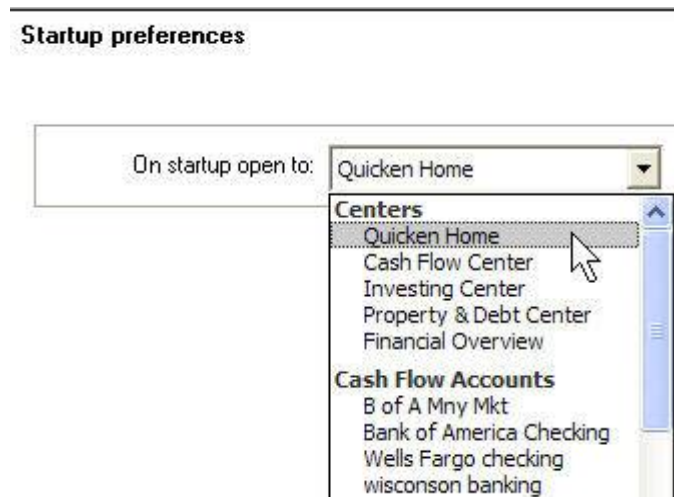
Startup preferences

On startup open to: Quicken Home

Centers
Quicken Home
Cash Flow Center
Investing Center
Property & Debt Center
Financial Overview

Cash Flow Accounts
B of A Mny Mkt
Bank of America Checking
Wells Fargo checking
wisconson banking